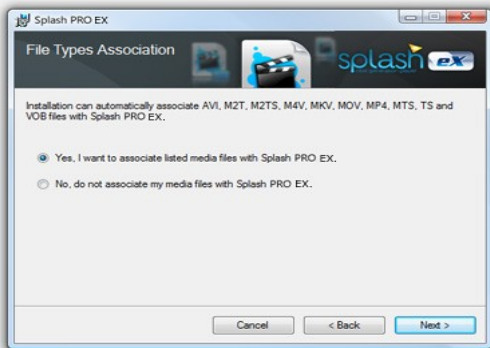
Splash PRO EX

File Types Association

splash ex

Installation can automatically associate AVI, M2T, M2TS, M4V, MKV, MOV, MP4, MTS, TS and VOB files with Splash PRO EX.

Yes, I want to associate listed media files with Splash PRO EX.

No, do not associate my media files with Splash PRO EX.

Cancel

< Back

Next >